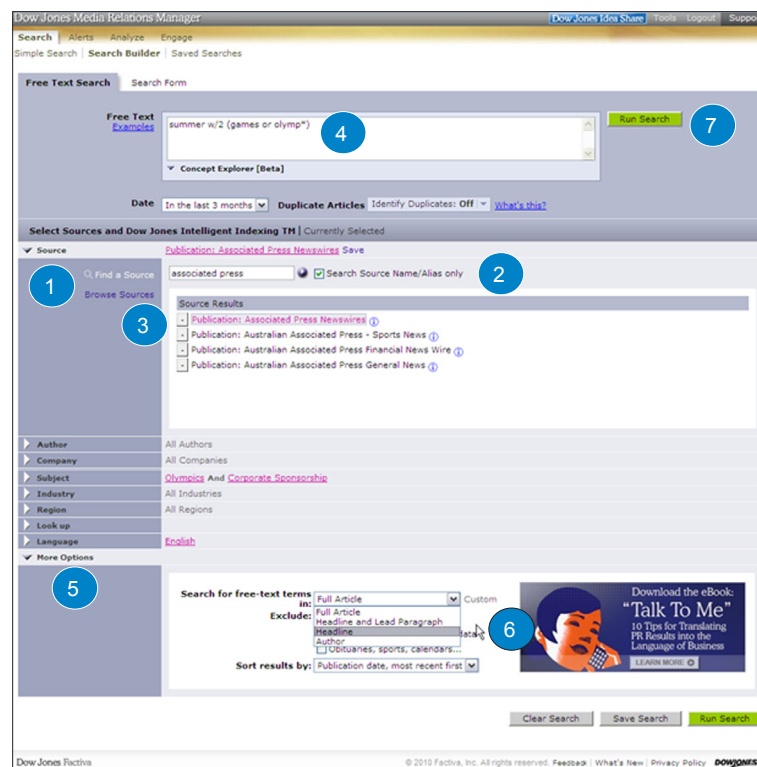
Dow Jones Media Relations Manager

Dow Jones Idea Share Tools Logout Suppo

Search Alerts Analyze Engage

Simple Search | Search Builder | Saved Searches

Free Text Search Search Form

Free Text
Examples

summer w/2 (games or olymp*)

4

Concept Explorer [Beta]

Run Search

7

Date In the last 3 months Duplicate Articles Identify Duplicates: Off What's this?

Select Sources and Dow Jones Intelligent Indexing TM | Currently Selected

Source

Publication: Associated Press Newswires Save

1

Find a Source

Browse Sources

associated press

Search Source Name/Alias only

2

3

Source Results

Publication: Associated Press Newswires

Publication: Australian Associated Press - Sports News

Publication: Australian Associated Press Financial News Wire

Publication: Australian Associated Press General News

Author All Authors

Company All Companies

Subject Olympics And Corporate Sponsorship

Industry All Industries

Region All Regions

Look up

Language English

More Options

5

Search for free-text terms in: Full Article Custom

Full Article
Headline and Lead Paragraph
Headline
Author

Exclude:

data

Obituaries, sports, calendars...

6

Sort results by: Publication date, most recent first

Download the eBook:
"Talk To Me"
10 Tips for Translating PR Results into the Language of Business
LEARN MORE

Clear Search Save Search Run Search

Dow Jones Factiva © 2010 Factiva, Inc. All rights reserved. Feedback | What's New | Privacy Policy DOWJONES